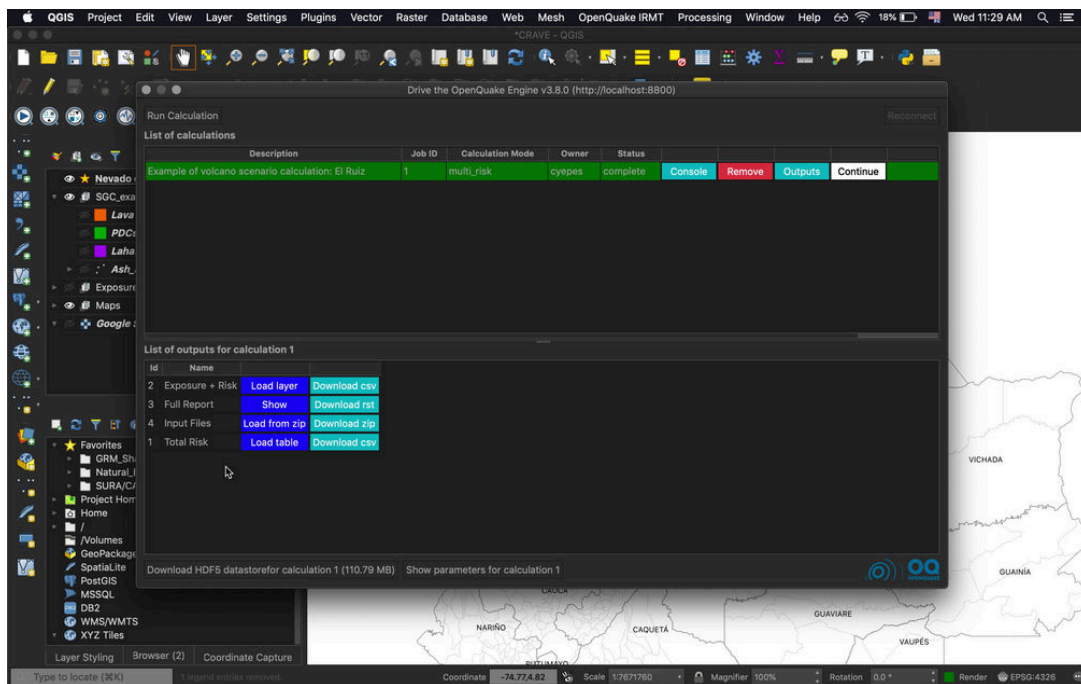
QGIS Project Edit View Layer Settings Plugins Vector Raster Database Web Mesh OpenQuake IRMT Processing Window Help 18% Wed 11:29 AM

*CRAVE - QGIS

Drive the OpenQuake Engine v3.8.0 (http://localhost:8800)

Run Calculation

Reconnect

List of calculations

| Description | Job ID | Calculation Mode | Owner | Status | | | | |
|---|---|---|---|---|---|---|---|---|
| Example of volcano scenario calculation: El Ruiz | 1 | multi_risk | cyepes | complete | Console | Remove | Outputs | Continue |

List of outputs for calculation 1

| Id | Name | | |
|---|---|---|---|
| 2 | Exposure + Risk | Load layer | Download csv |
| 3 | Full Report | Show | Download rst |
| 4 | Input Files | Load from zip | Download zip |
| 1 | Total Risk | Load table | Download csv |

Download HDF5 datastorefor calculation 1 (110.79 MB)

Show parameters for calculation 1

Nevado
SGC_exa
Lava
PDCs
Laha
Ash_
Exposure
Maps
Google

Favorites
GRM_Sh
Natural_
SURA/C
Project Hom
Home
/
/Volumes
GeoPackage
SpatiaLite
PostGIS
MSSQL
DB2
WMS/WMTS
XYZ Tiles

Layer Styling Browser (2) Coordinate Capture

VICHADA
GUAINÍA
CAUCA
GUAVIARE
NARIÑO
CAQUETÁ
VAUPÉS
PUTUMAYO

Type to locate (⌘K) 1 legend entries removed. Coordinate -74.77,4.82 Scale 1:7671760 Magnifier 100% Rotation 0.0 ° Render EPSG:4326